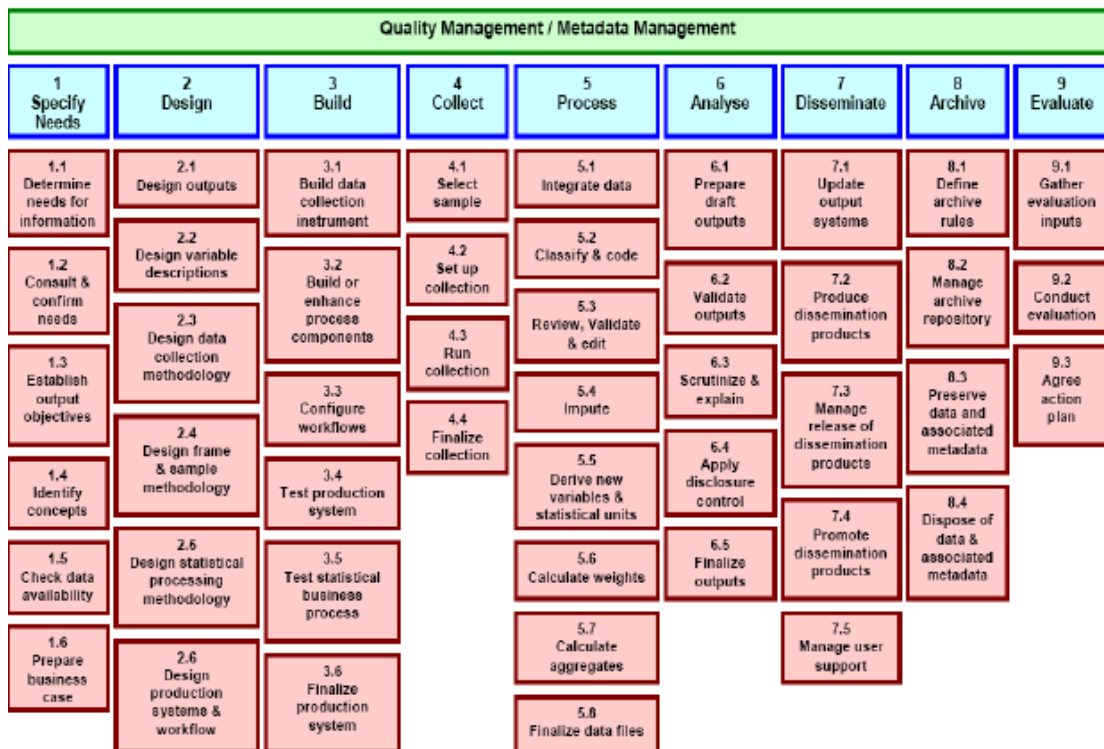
Quality Management / Metadata Management

1 Specify Needs

1.1 Determine needs for information

1.2 Consult & confirm needs

1.3 Establish output objectives

1.4 Identify concepts

1.5 Check data availability

1.6 Prepare business case

2 Design

2.1 Design outputs

2.2 Design variable descriptions

2.3 Design data collection methodology

2.4 Design frame & sample methodology

2.5 Design statistical processing methodology

2.6 Design production systems & workflow

3 Build

3.1 Build data collection instrument

3.2 Build or enhance process components

3.3 Configure workflows

3.4 Test production system

3.5 Test statistical business process

3.6 Finalize production system

4 Collect

4.1 Select sample

4.2 Set up collection

4.3 Run collection

4.4 Finalize collection

5 Process

5.1 Integrate data

5.2 Classify & code

5.3 Review, Validate & edit

5.4 Impute

5.5 Derive new variables & statistical units

5.6 Calculate weights

5.7 Calculate aggregates

5.8 Finalize data files

6 Analyse

6.1 Prepare draft outputs

6.2 Validate outputs

6.3 Scrutinize & explain

6.4 Apply disclosure control

6.5 Finalize outputs

7 Disseminate

7.1 Update output systems

7.2 Produce dissemination products

7.3 Manage release of dissemination products

7.4 Promote dissemination products

7.5 Manage user support

8 Archive

8.1 Define archive rules

8.2 Manage archive repository

8.3 Preserve data and associated metadata

8.4 Dispose of data & associated metadata

9 Evaluate

9.1 Gather evaluation inputs

9.2 Conduct evaluation

9.3 Agree action plan